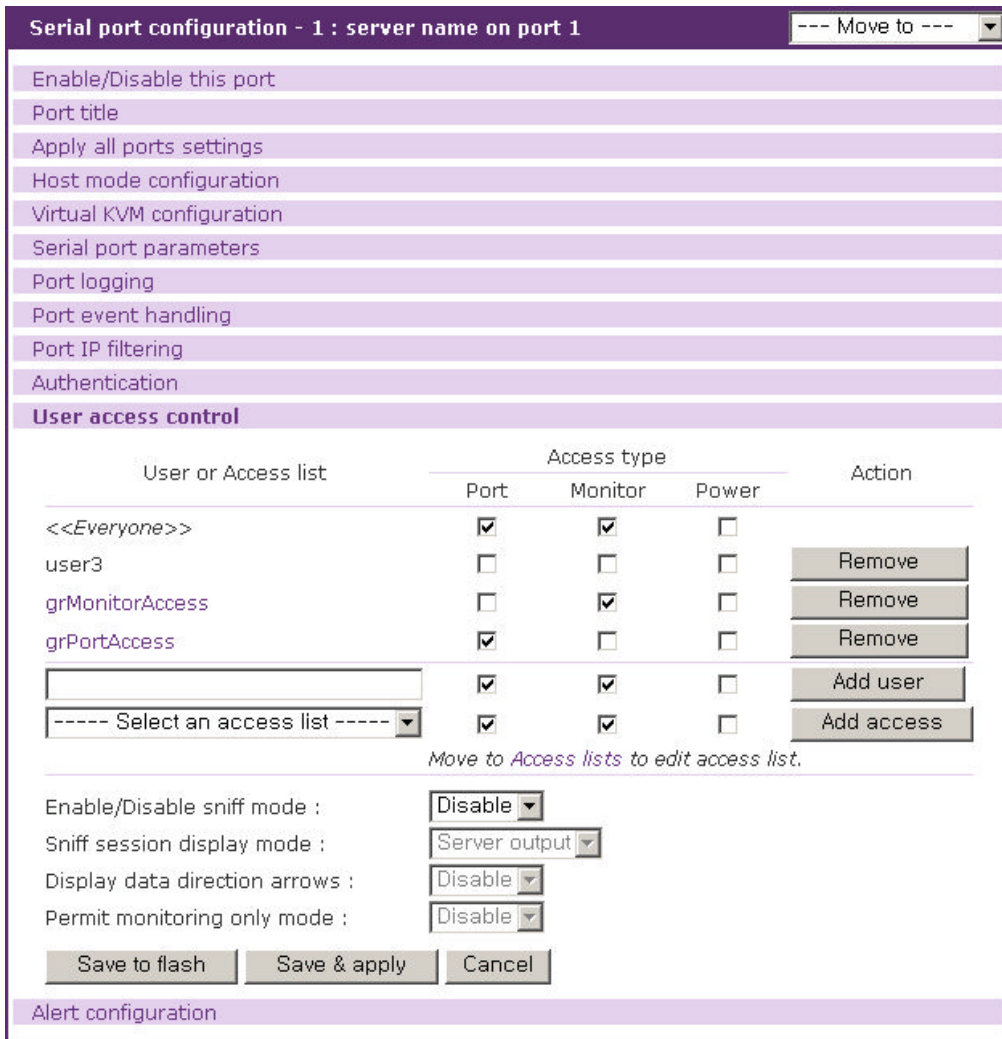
Serial port configuration - 1 : server name on port 1

--- Move to ---

Enable/Disable this port

Port title

Apply all ports settings

Host mode configuration

Virtual KVM configuration

Serial port parameters

Port logging

Port event handling

Port IP filtering

Authentication

User access control

| User or Access list | Access type: Port | Access type: Monitor | Access type: Power | Action |
|---|---|---|---|---|
| <<Everyone>> | ☑ | ☑ | ☐ | |
| user3 | ☐ | ☐ | ☐ | Remove |
| grMonitorAccess | ☐ | ☑ | ☐ | Remove |
| grPortAccess | ☑ | ☐ | ☐ | Remove |
| | ☑ | ☑ | ☐ | Add user |
| ----- Select an access list ----- | ☑ | ☑ | ☐ | Add access |

Move to Access lists to edit access list.

Enable/Disable sniff mode : Disable

Sniff session display mode : Server output

Display data direction arrows : Disable

Permit monitoring only mode : Disable

Save to flash | Save & apply | Cancel

Alert configuration